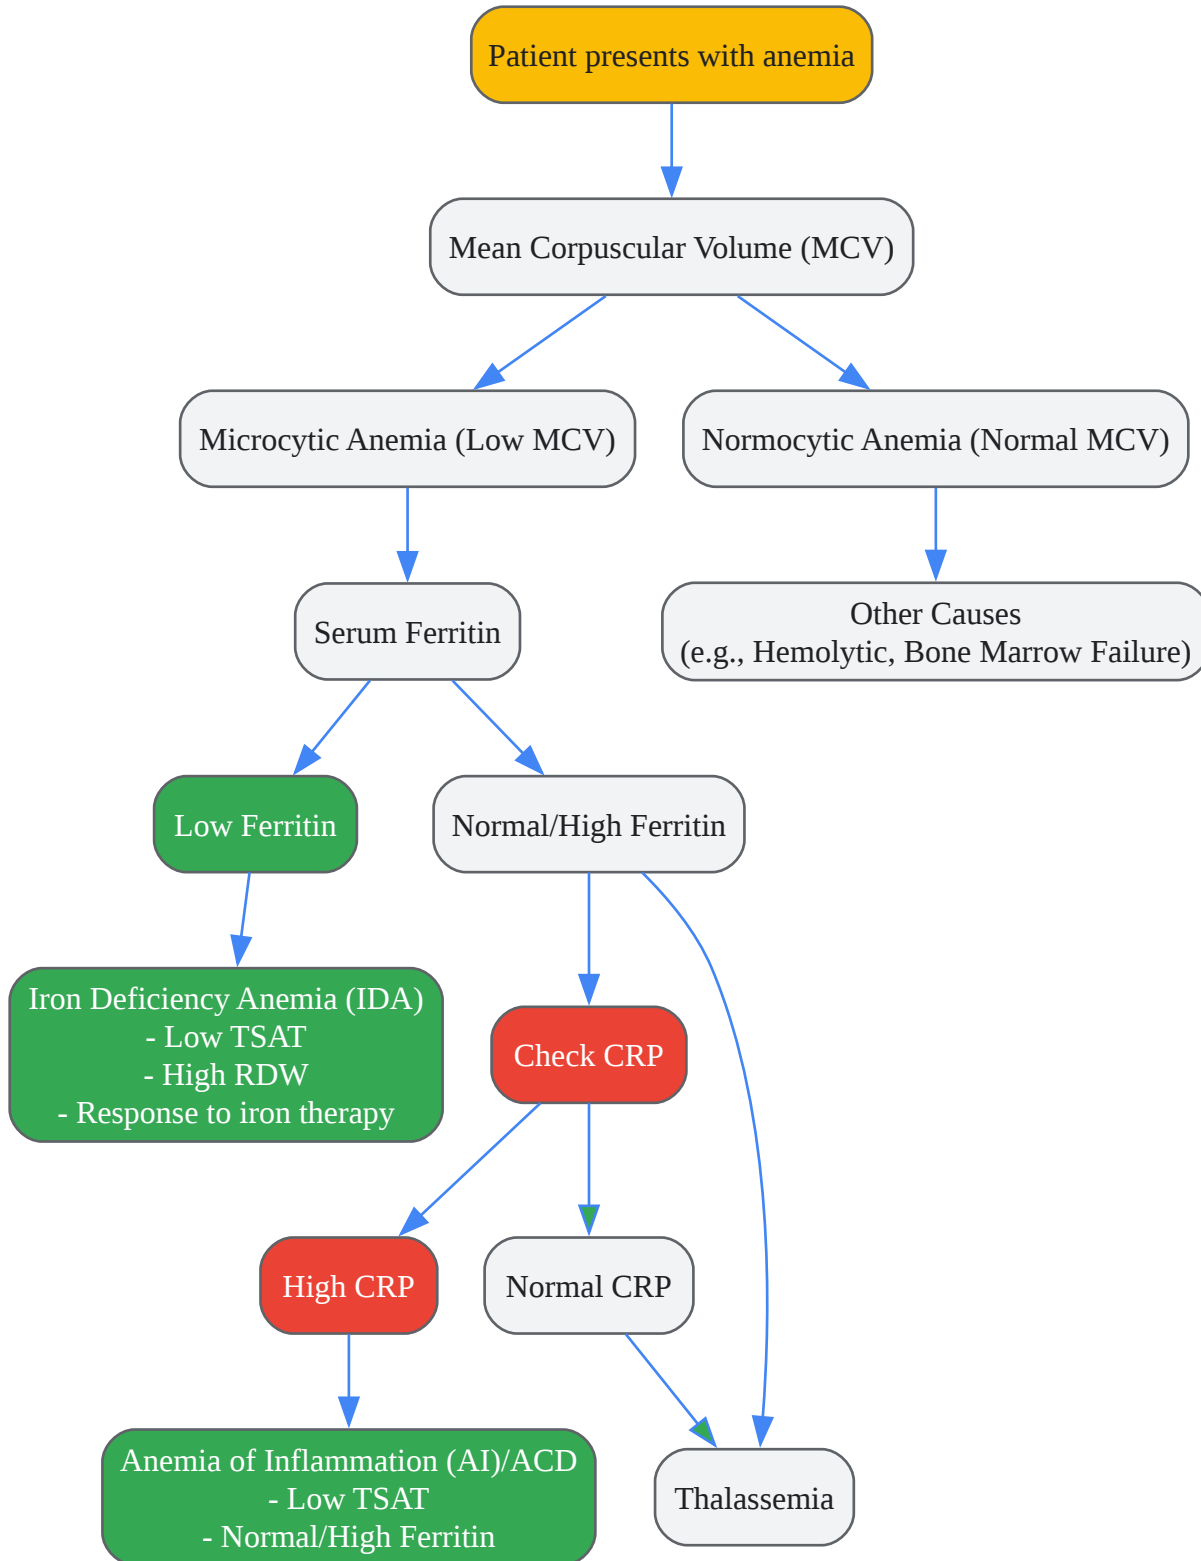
Patient presents with anemia

Mean Corpuscular Volume (MCV)

Microcytic Anemia (Low MCV)

Normocytic Anemia (Normal MCV)

Serum Ferritin

Other Causes
(e.g., Hemolytic, Bone Marrow Failure)

Low Ferritin

Normal/High Ferritin

Iron Deficiency Anemia (IDA)
- Low TSAT
- High RDW
- Response to iron therapy

Check CRP

High CRP

Normal CRP

Anemia of Inflammation (AI)/ACD
- Low TSAT
- Normal/High Ferritin

Thalassemia